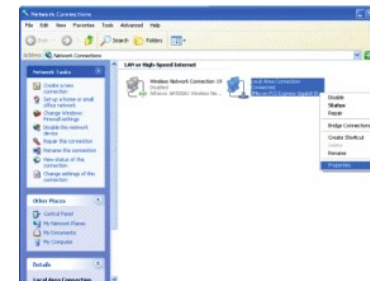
Network Connections

File Edit View Favorites Tools Advanced Help

Back Search Folders

Address Network Connections

Network Tasks

Create a new connection

Set up a home or small office network

Change Windows Firewall settings

Disable this network device

Repair this connection

Rename this connection

View status of this connection

Change settings of this connection

Other Places

Control Panel

My Network Places

My Documents

My Computer

Details

Local Area Connection

LAN or High-Speed Internet

Wireless Network Connection 19
Disabled
Atheros AR5006X Wireless Ne...

Local Area Connection
Connected
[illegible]

Disable
Status
Repair

Bridge Connections

Create Shortcut
Delete
Rename

Properties